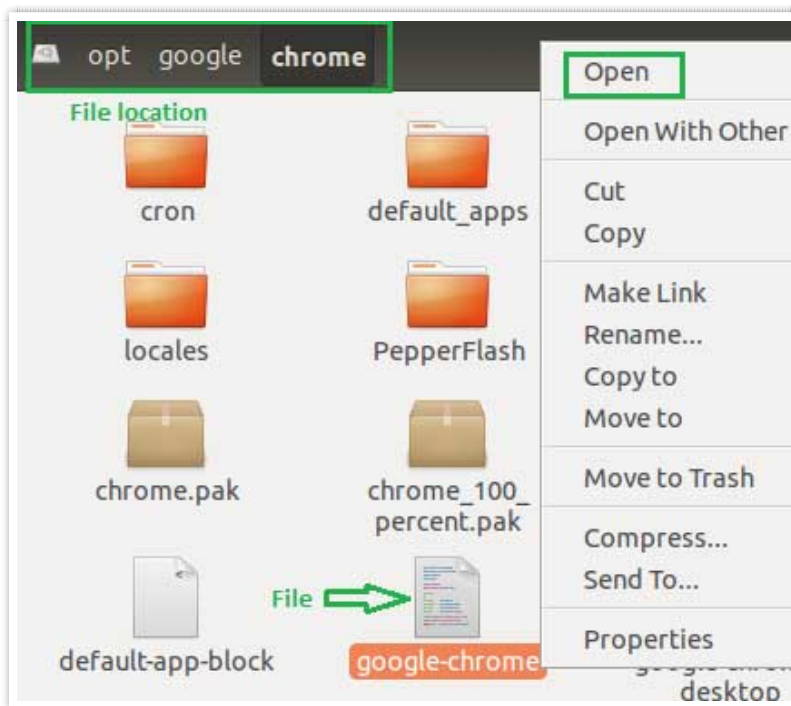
opt google chrome

File location

cron

default_apps

locales

PepperFlash

chrome.pak

chrome_100_percent.pak

default-app-block

File

google-chrome

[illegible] desktop

Open

Open With Other

Cut

Copy

Make Link

Rename...

Copy to

Move to

Move to Trash

Compress...

Send To...

Properties